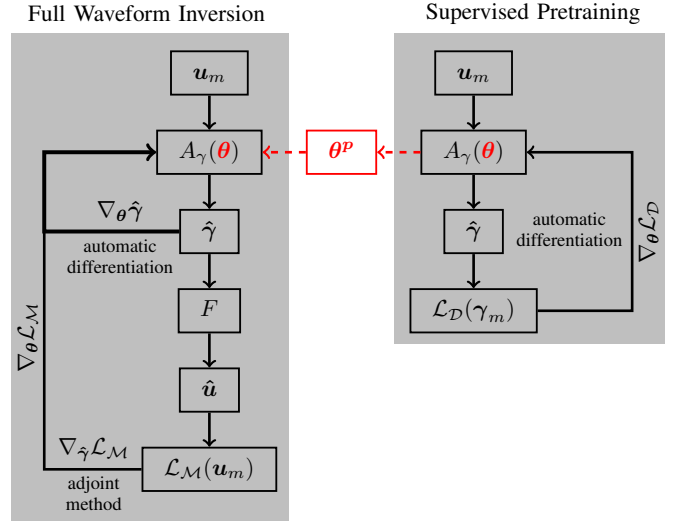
Full Waveform Inversion

Supervised Pretraining

$\boldsymbol{u}_m$

$A_\gamma(\boldsymbol{\theta})$

$\nabla_{\boldsymbol{\theta}}\hat{\boldsymbol{\gamma}}$

$\hat{\boldsymbol{\gamma}}$

automatic differentiation

$F$

$\hat{\boldsymbol{u}}$

$\nabla_{\boldsymbol{\theta}}\mathcal{L}_\mathcal{M}$

$\nabla_{\hat{\gamma}}\mathcal{L}_\mathcal{M}$

$\mathcal{L}_\mathcal{M}(\boldsymbol{u}_m)$

adjoint method

$\boldsymbol{\theta}^{\boldsymbol{p}}$

$\boldsymbol{u}_m$

$A_\gamma(\boldsymbol{\theta})$

$\hat{\boldsymbol{\gamma}}$

automatic differentiation

$\nabla_{\boldsymbol{\theta}}\mathcal{L}_\mathcal{D}$

$\mathcal{L}_\mathcal{D}(\boldsymbol{\gamma}_m)$